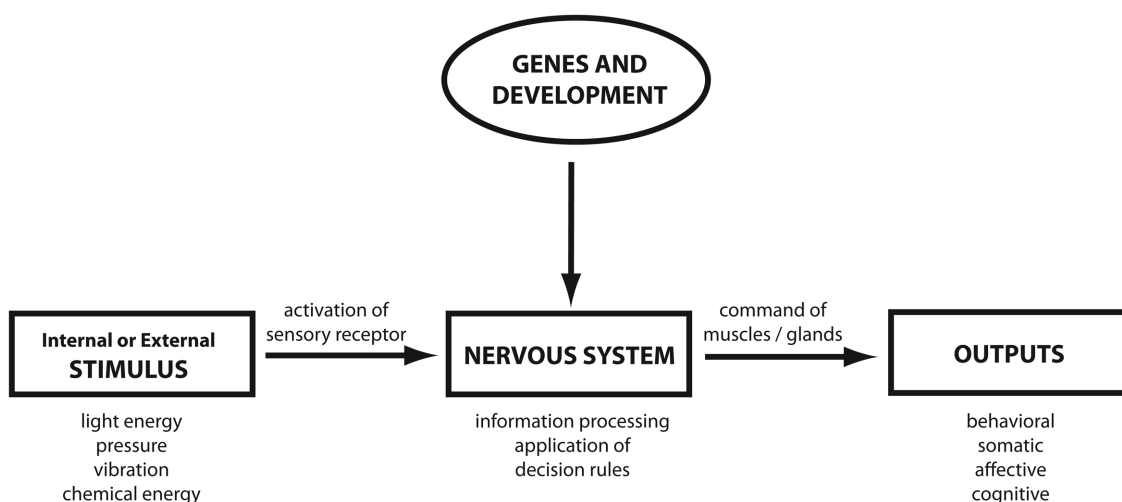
GENES AND DEVELOPMENT

Internal or External
STIMULUS

light energy
pressure
vibration
chemical energy

activation of sensory receptor

NERVOUS SYSTEM

information processing
application of
decision rules

command of muscles / glands

OUTPUTS

behavioral
somatic
affective
cognitive